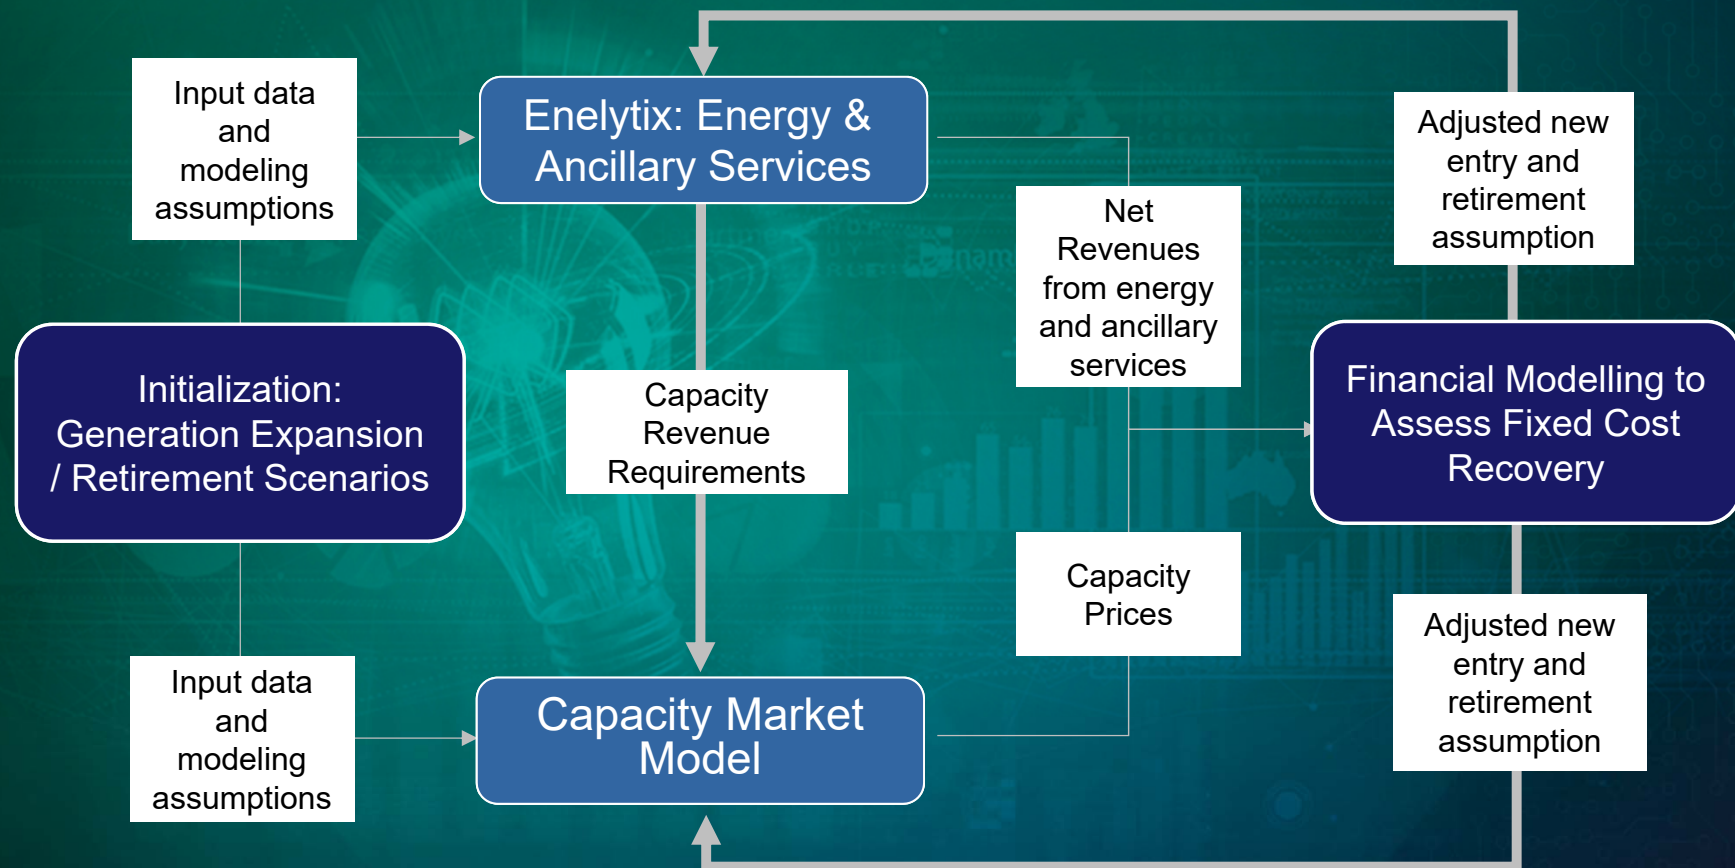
Input data and modeling assumptions

Enelytix: Energy & Ancillary Services

Adjusted new entry and retirement assumption

Net Revenues from energy and ancillary services

Initialization: Generation Expansion / Retirement Scenarios

Capacity Revenue Requirements

Financial Modelling to Assess Fixed Cost Recovery

Capacity Prices

Adjusted new entry and retirement assumption

Input data and modeling assumptions

Capacity Market Model